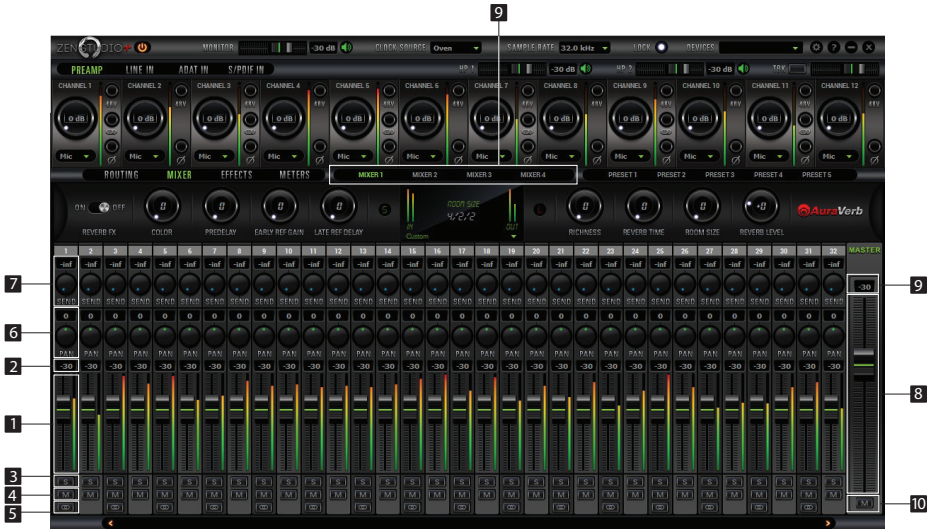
9

ZENSTUDIO+ MONITOR -30 dB CLOCK SOURCE Oven SAMPLE RATE 32.0 kHz LOCK DEVICES

PREAMP LINE IN ADAT IN S/PDIF IN

HP 1 -30 dB HP 2 -30 dB TBK

CHANNEL 1 CHANNEL 2 CHANNEL 3 CHANNEL 4 CHANNEL 5 CHANNEL 6 CHANNEL 7 CHANNEL 8 CHANNEL 9 CHANNEL 10 CHANNEL 11 CHANNEL 12

0 dB 0 dB 0 dB 0 dB 0 dB 0 dB 0 dB 0 dB 0 dB 0 dB 0 dB 0 dB

48V 48V 48V 48V 48V 48V 48V 48V 48V 48V 48V 48V

Mic Mic Mic Mic Mic Mic Mic Mic Mic Mic Mic Mic

ROUTING MIXER EFFECTS METERS MIXER 1 MIXER 2 MIXER 3 MIXER 4 PRESET 1 PRESET 2 PRESET 3 PRESET 4 PRESET 5

ON OFF REVERB FX COLOR PREDELAY EARLY REF GAIN LATE REF DELAY ROOM SIZE 4/2/2 IN Custom OUT RICHNESS REVERB TIME ROOM SIZE REVERB LEVEL AuraVerb

1 2 3 4 5 6 7 8 9 10 11 12 13 14 15 16 17 18 19 20 21 22 23 24 25 26 27 28 29 30 31 32 MASTER

-inf SEND

0 PAN

-30

S M

-30

7
6
2
1
3
4
5
9
8
10